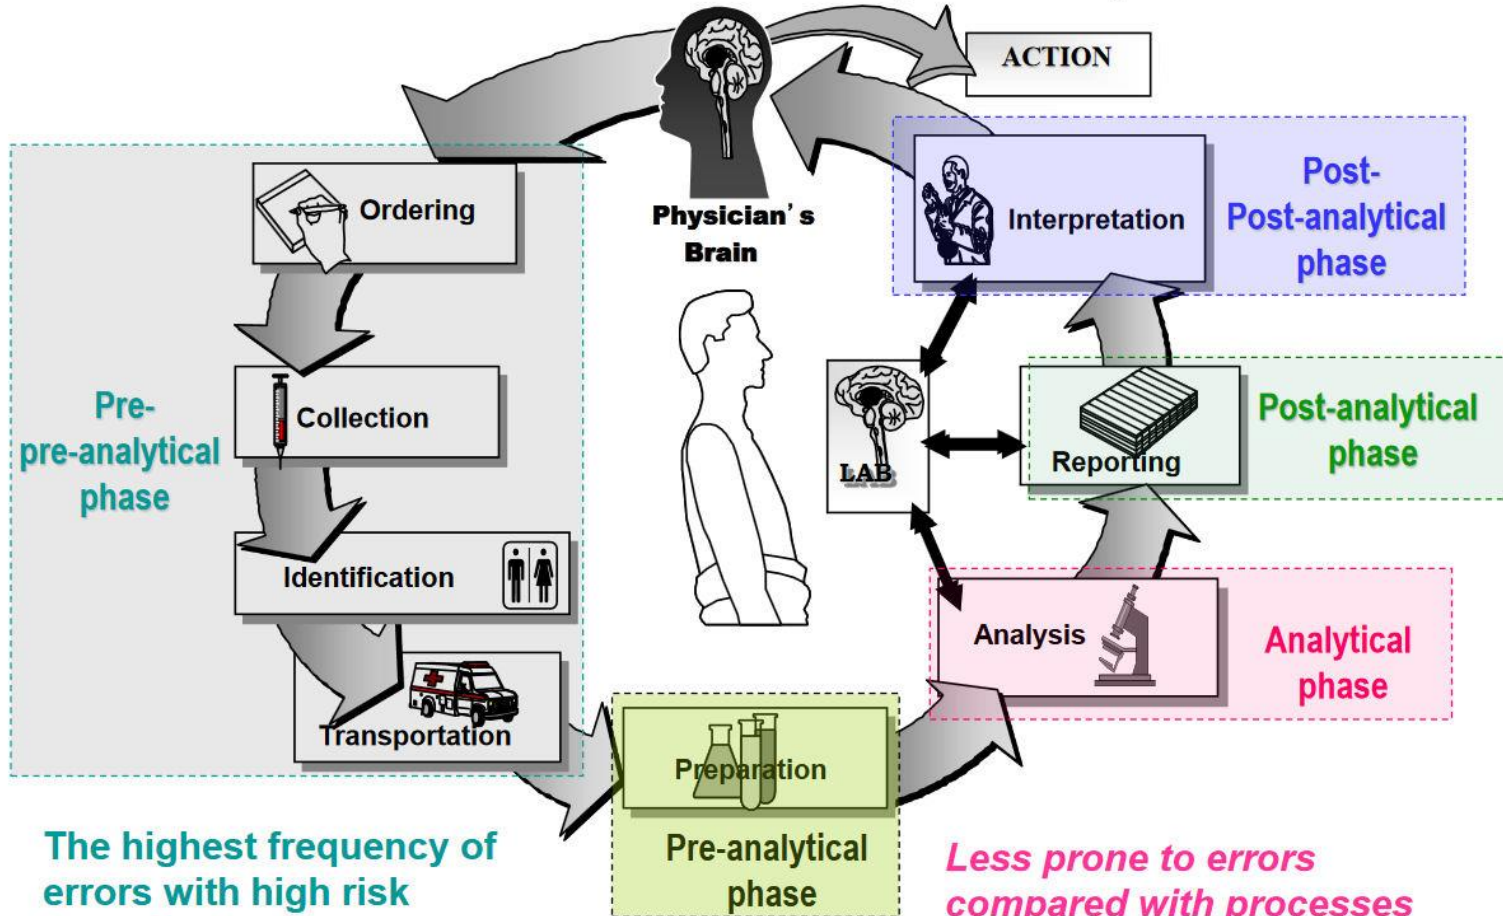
ACTION

Physician's Brain

Ordering

Collection

Identification

Transportation

Pre-pre-analytical phase

Interpretation

Post-Post-analytical phase

LAB

Reporting

Post-analytical phase

Analysis

Analytical phase

Preparation

Pre-analytical phase

The highest frequency of errors with high risk

Less prone to errors compared with processes